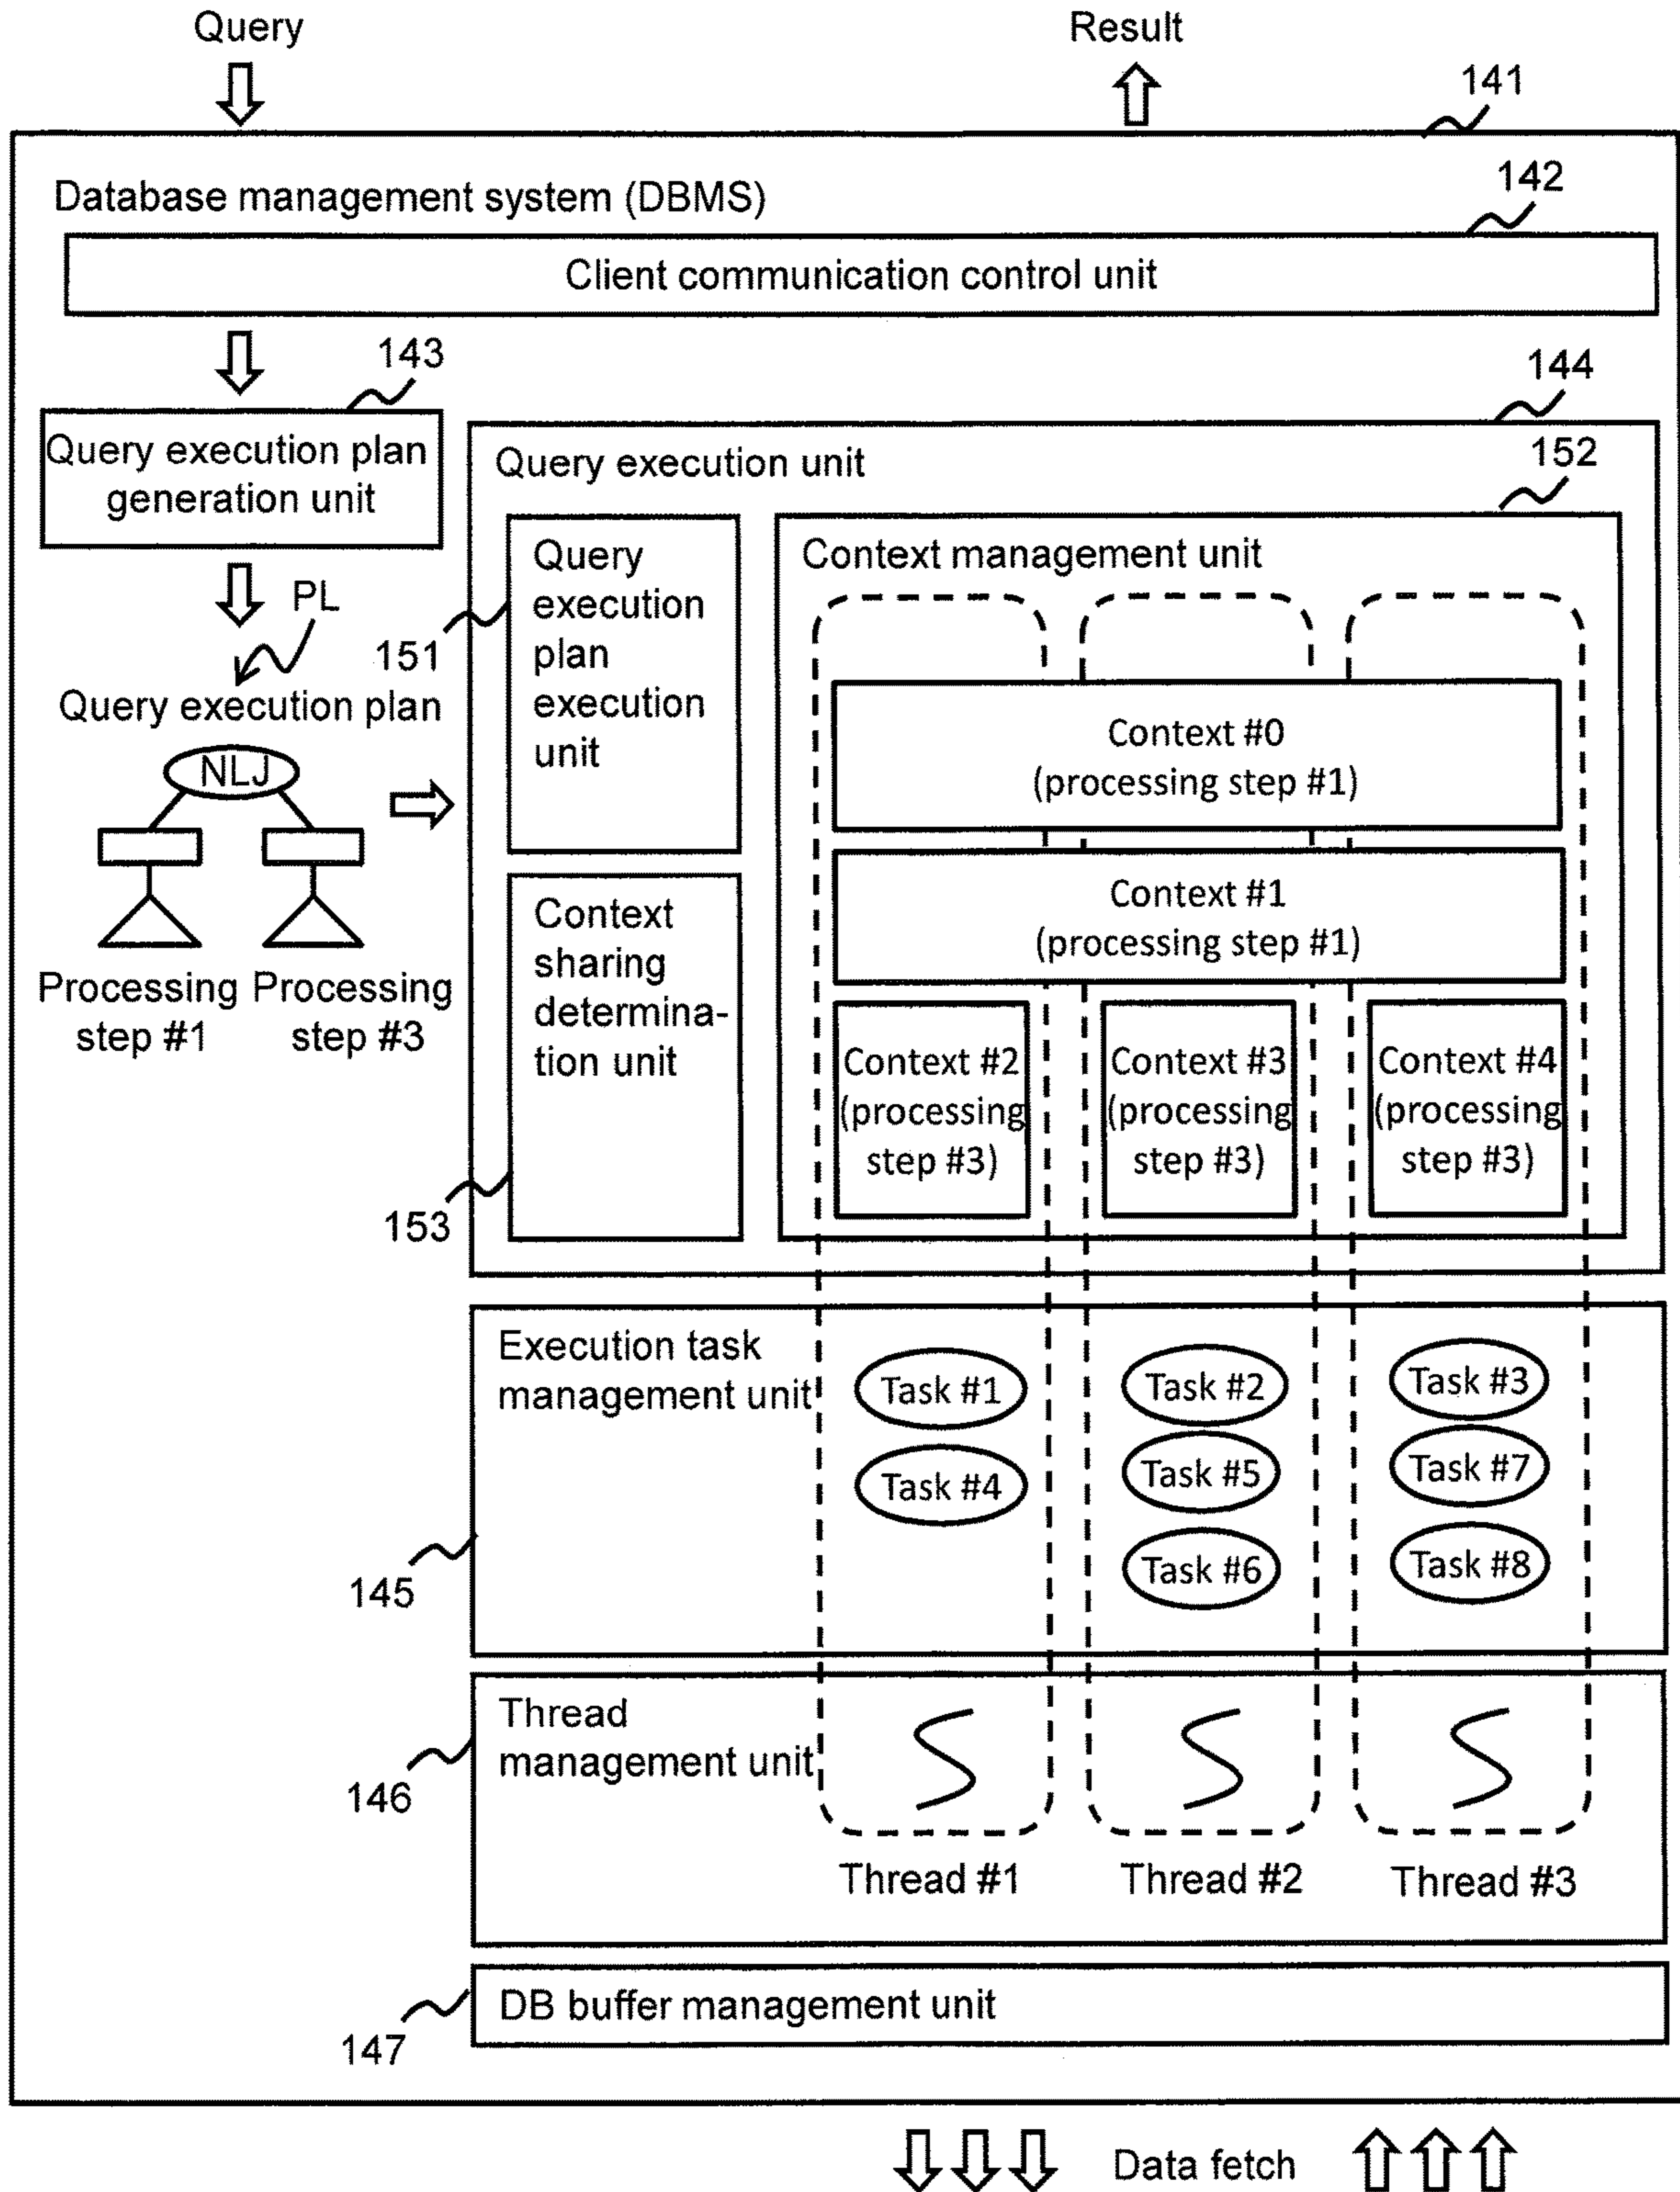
Query

Result

141

Database management system (DBMS)

142

Client communication control unit

143

144

Query execution plan generation unit

Query execution unit

152

PL

Query execution plan execution unit

Context management unit

151

Query execution plan

NLJ

Context #0 (processing step #1)

Context #1 (processing step #1)

Processing step #1

Processing step #3

Context sharing determination unit

Context #2 (processing step #3)

Context #3 (processing step #3)

Context #4 (processing step #3)

153

Execution task management unit

Task #1

Task #2

Task #3

Task #4

Task #5

Task #7

145

Task #6

Task #8

Thread management unit

146

Thread #1

Thread #2

Thread #3

DB buffer management unit

147

Data fetch